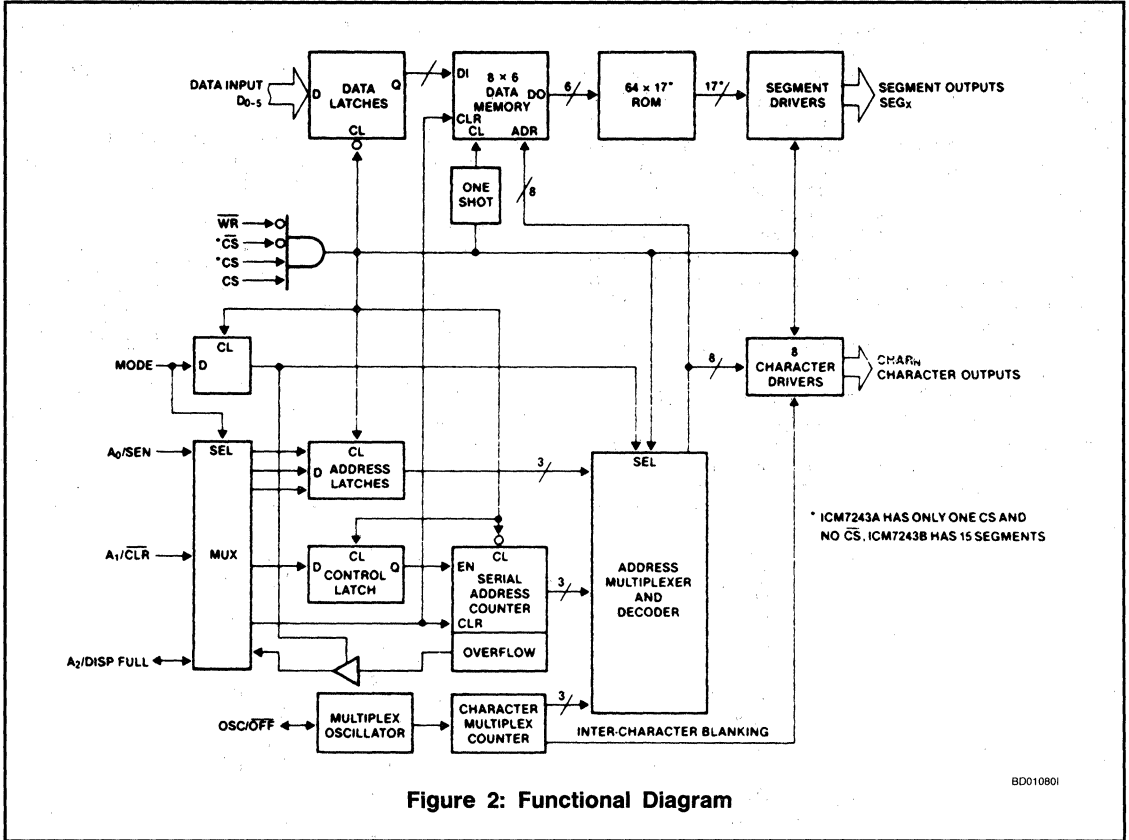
DATA INPUT $D_{0-5}$

D DATA LATCHES Q
CL

DI 8 × 6 DATA MEMORY DO
CLR
CL ADR

6

64 × 17* ROM

17*

SEGMENT DRIVERS

SEGMENT OUTPUTS $SEG_X$

ONE SHOT

8

$\overline{WR}$
*$\overline{CS}$
*CS
CS

CL
MODE D

8

8 CHARACTER DRIVERS

$CHAR_N$ CHARACTER OUTPUTS

$A_0$/SEN
SEL

CL
D ADDRESS LATCHES

3

SEL

$A_1$/$\overline{CLR}$
MUX

CL
D CONTROL LATCH Q

CL
EN SERIAL ADDRESS COUNTER
CLR

3

ADDRESS MULTIPLEXER AND DECODER

OVERFLOW

$A_2$/DISP FULL

OSC/$\overline{OFF}$

MULTIPLEX OSCILLATOR

CHARACTER MULTIPLEX COUNTER

3

INTER-CHARACTER BLANKING

* ICM7243A HAS ONLY ONE CS AND NO $\overline{CS}$, ICM7243B HAS 15 SEGMENTS

BD01080I

Figure 2: Functional Diagram